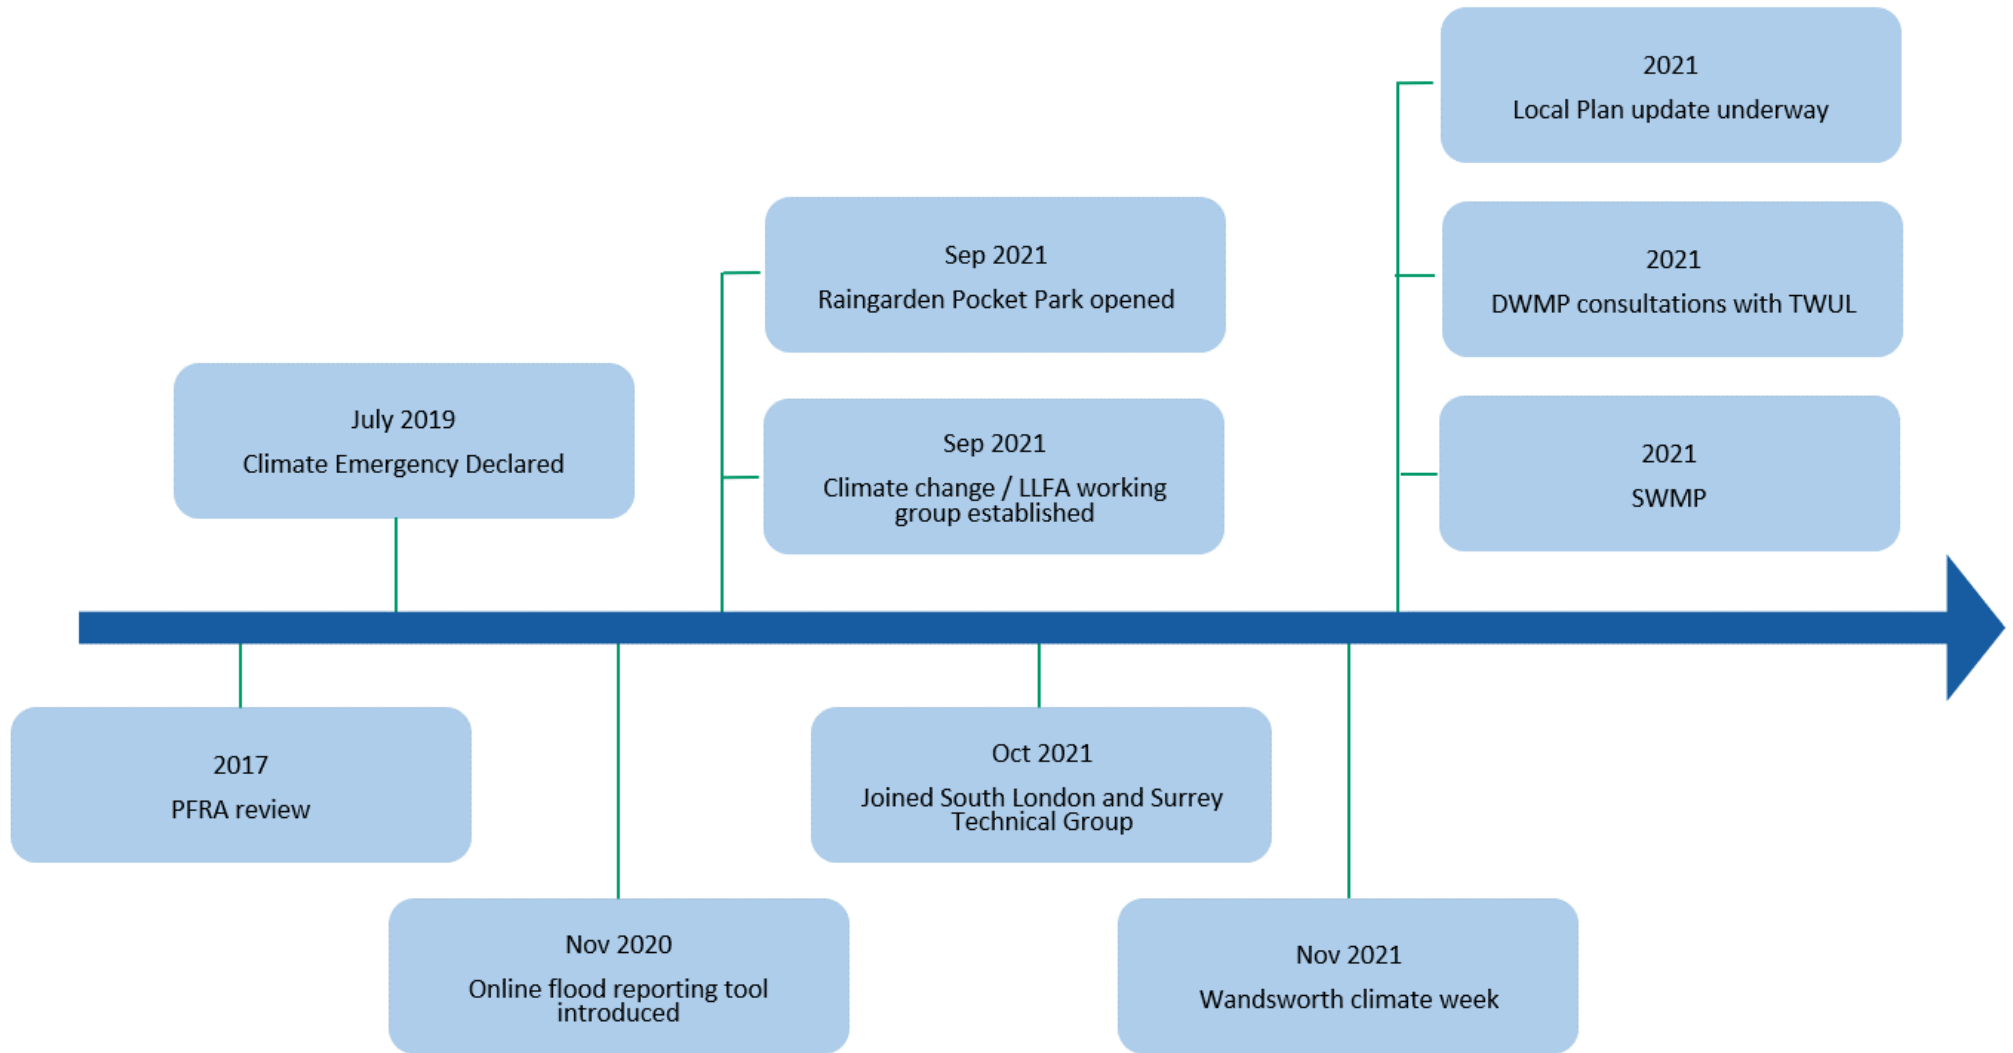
2017
PFRA review

July 2019
Climate Emergency Declared

Nov 2020
Online flood reporting tool introduced

Sep 2021
Raingarden Pocket Park opened

Sep 2021
Climate change / LLFA working group established

Oct 2021
Joined South London and Surrey Technical Group

Nov 2021
Wandsworth climate week

2021
Local Plan update underway

2021
DWMP consultations with TWUL

2021
SWMP